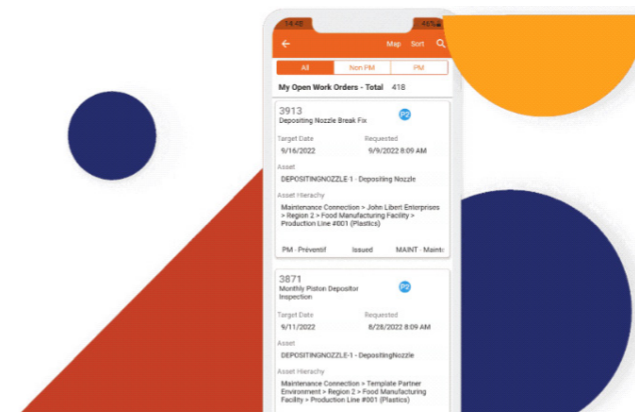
14:45

46%

Map Sort

All Non PM PM

My Open Work Orders - Total 418

3913
Depositing Nozzle Break Fix
P2

Target Date
9/16/2022

Requested
9/9/2022 8:09 AM

Asset
DEPOSITINGNOZZLE-1 - Depositing Nozzle

Asset Hierachy
Maintenance Connection > John Libert Enterprises > Region 2 > Food Manufacturing Facility > Production Line #001 (Plastics)

PM - Préventif Issued MAINT - Mainte

3871
Monthly Piston Depositor Inspection
P2

Target Date
9/11/2022

Requested
8/28/2022 8:09 AM

Asset
DEPOSITINGNOZZLE-1 - DepositingNozzle

Asset Hierachy
Maintenance Connection > Template Partner Environment > Region 2 > Food Manufacturing Facility > Production Line #001 (Plastics)